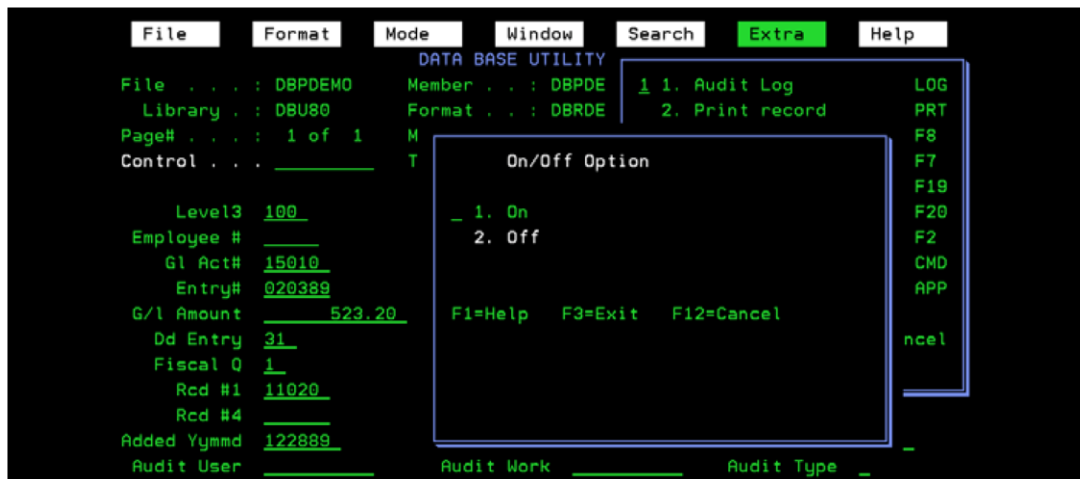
File Format Mode Window Search Extra Help

DATA BASE UTILITY

File . . . . : DBPDEMO
Member . . : DBPDE
Library . : DBU80
Format . . : DBRDE
Page# . . . : 1 of 1
M
Control . . . ________
T

1 1. Audit Log LOG
2. Print record PRT
F8
F7
F19
F20
F2
CMD
APP
ncel

On/Off Option

_ 1. On
2. Off

F1=Help F3=Exit F12=Cancel

Level3 100
Employee # ____
Gl Act# 15010
Entry# 020389
G/l Amount 523.20
Dd Entry 31
Fiscal Q 1
Rcd #1 11020
Rcd #4 ____
Added Yymmd 122889
Audit User ________
Audit Work ________
Audit Type _